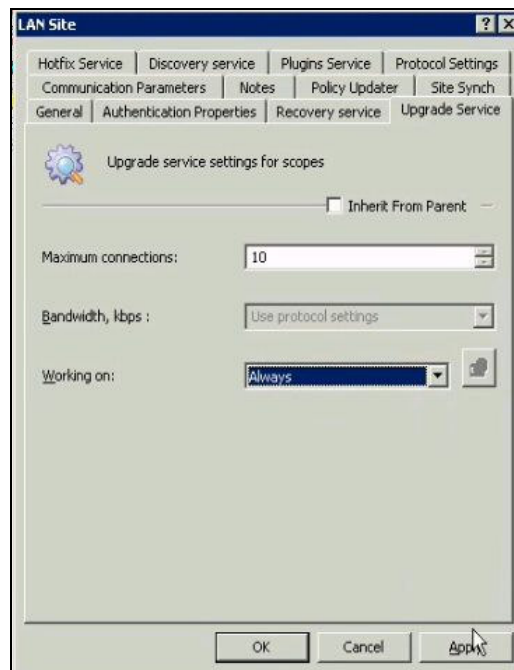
LAN Site

?

X

Hotfix Service | Discovery service | Plugins Service | Protocol Settings

Communication Parameters | Notes | Policy Updater | Site Synch

General | Authentication Properties | Recovery service | Upgrade Service

Upgrade service settings for scopes

Inherit From Parent

Maximum connections: 10

Bandwidth, kbps : Use protocol settings

Working on: Always

OK

Cancel

Apply